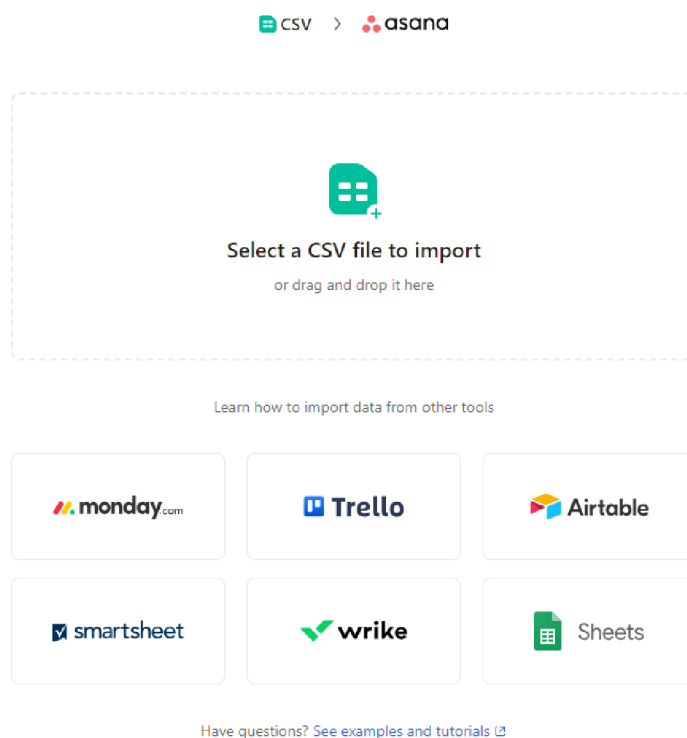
CSV > asana

Select a CSV file to import

or drag and drop it here

Learn how to import data from other tools

monday.com

Trello

Airtable

smartsheet

wrike

Sheets

Have questions? See examples and tutorials